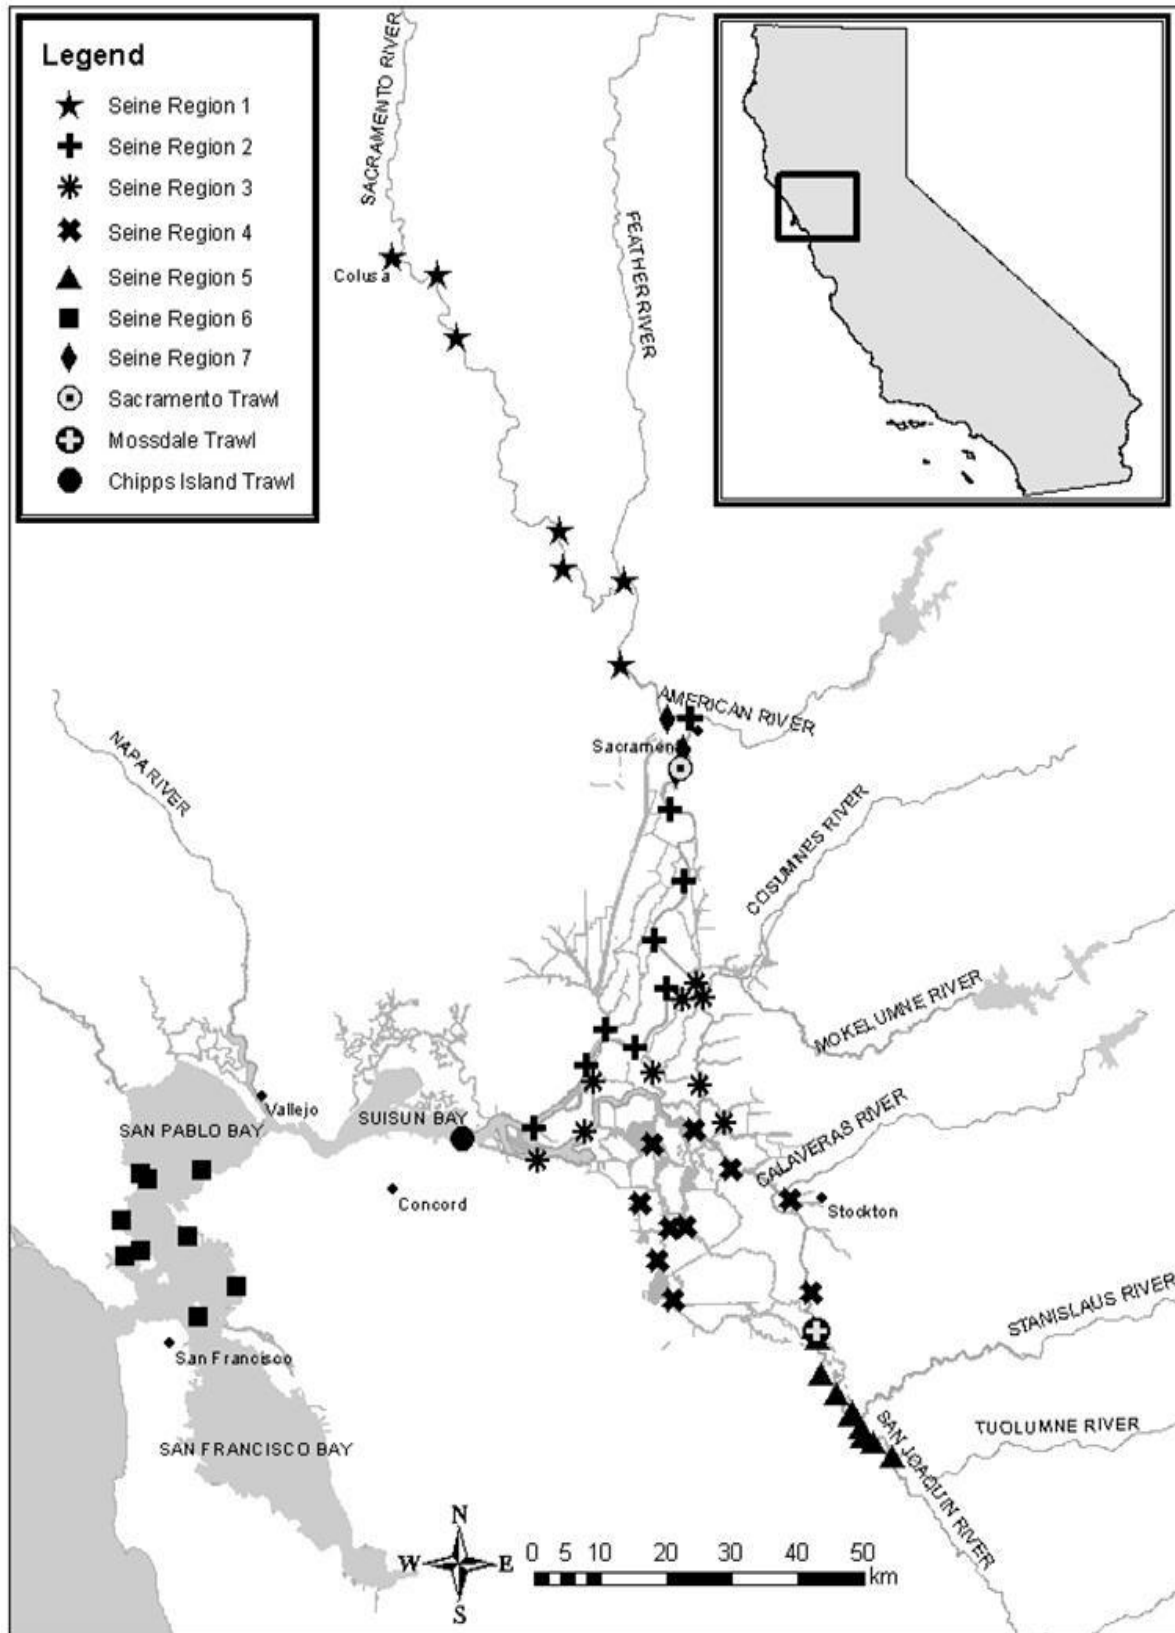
Legend
Seine Region 1
Seine Region 2
Seine Region 3
Seine Region 4
Seine Region 5
Seine Region 6
Seine Region 7
Sacramento Trawl
Mossdale Trawl
Chipps Island Trawl

SACRAMENTO RIVER
FEATHER RIVER
Colusa
AMERICAN RIVER
Sacramento
NAPA RIVER
COSUMNES RIVER
MOKELUMNE RIVER
CALAVERAS RIVER
Vallejo
SAN PABLO BAY
SUISUN BAY
Concord
Stockton
STANISLAUS RIVER
San Francisco
TUOLUMNE RIVER
SAN FRANCISCO BAY
SAN JOAQUIN RIVER
N
W
E
S
0 5 10 20 30 40 50 km